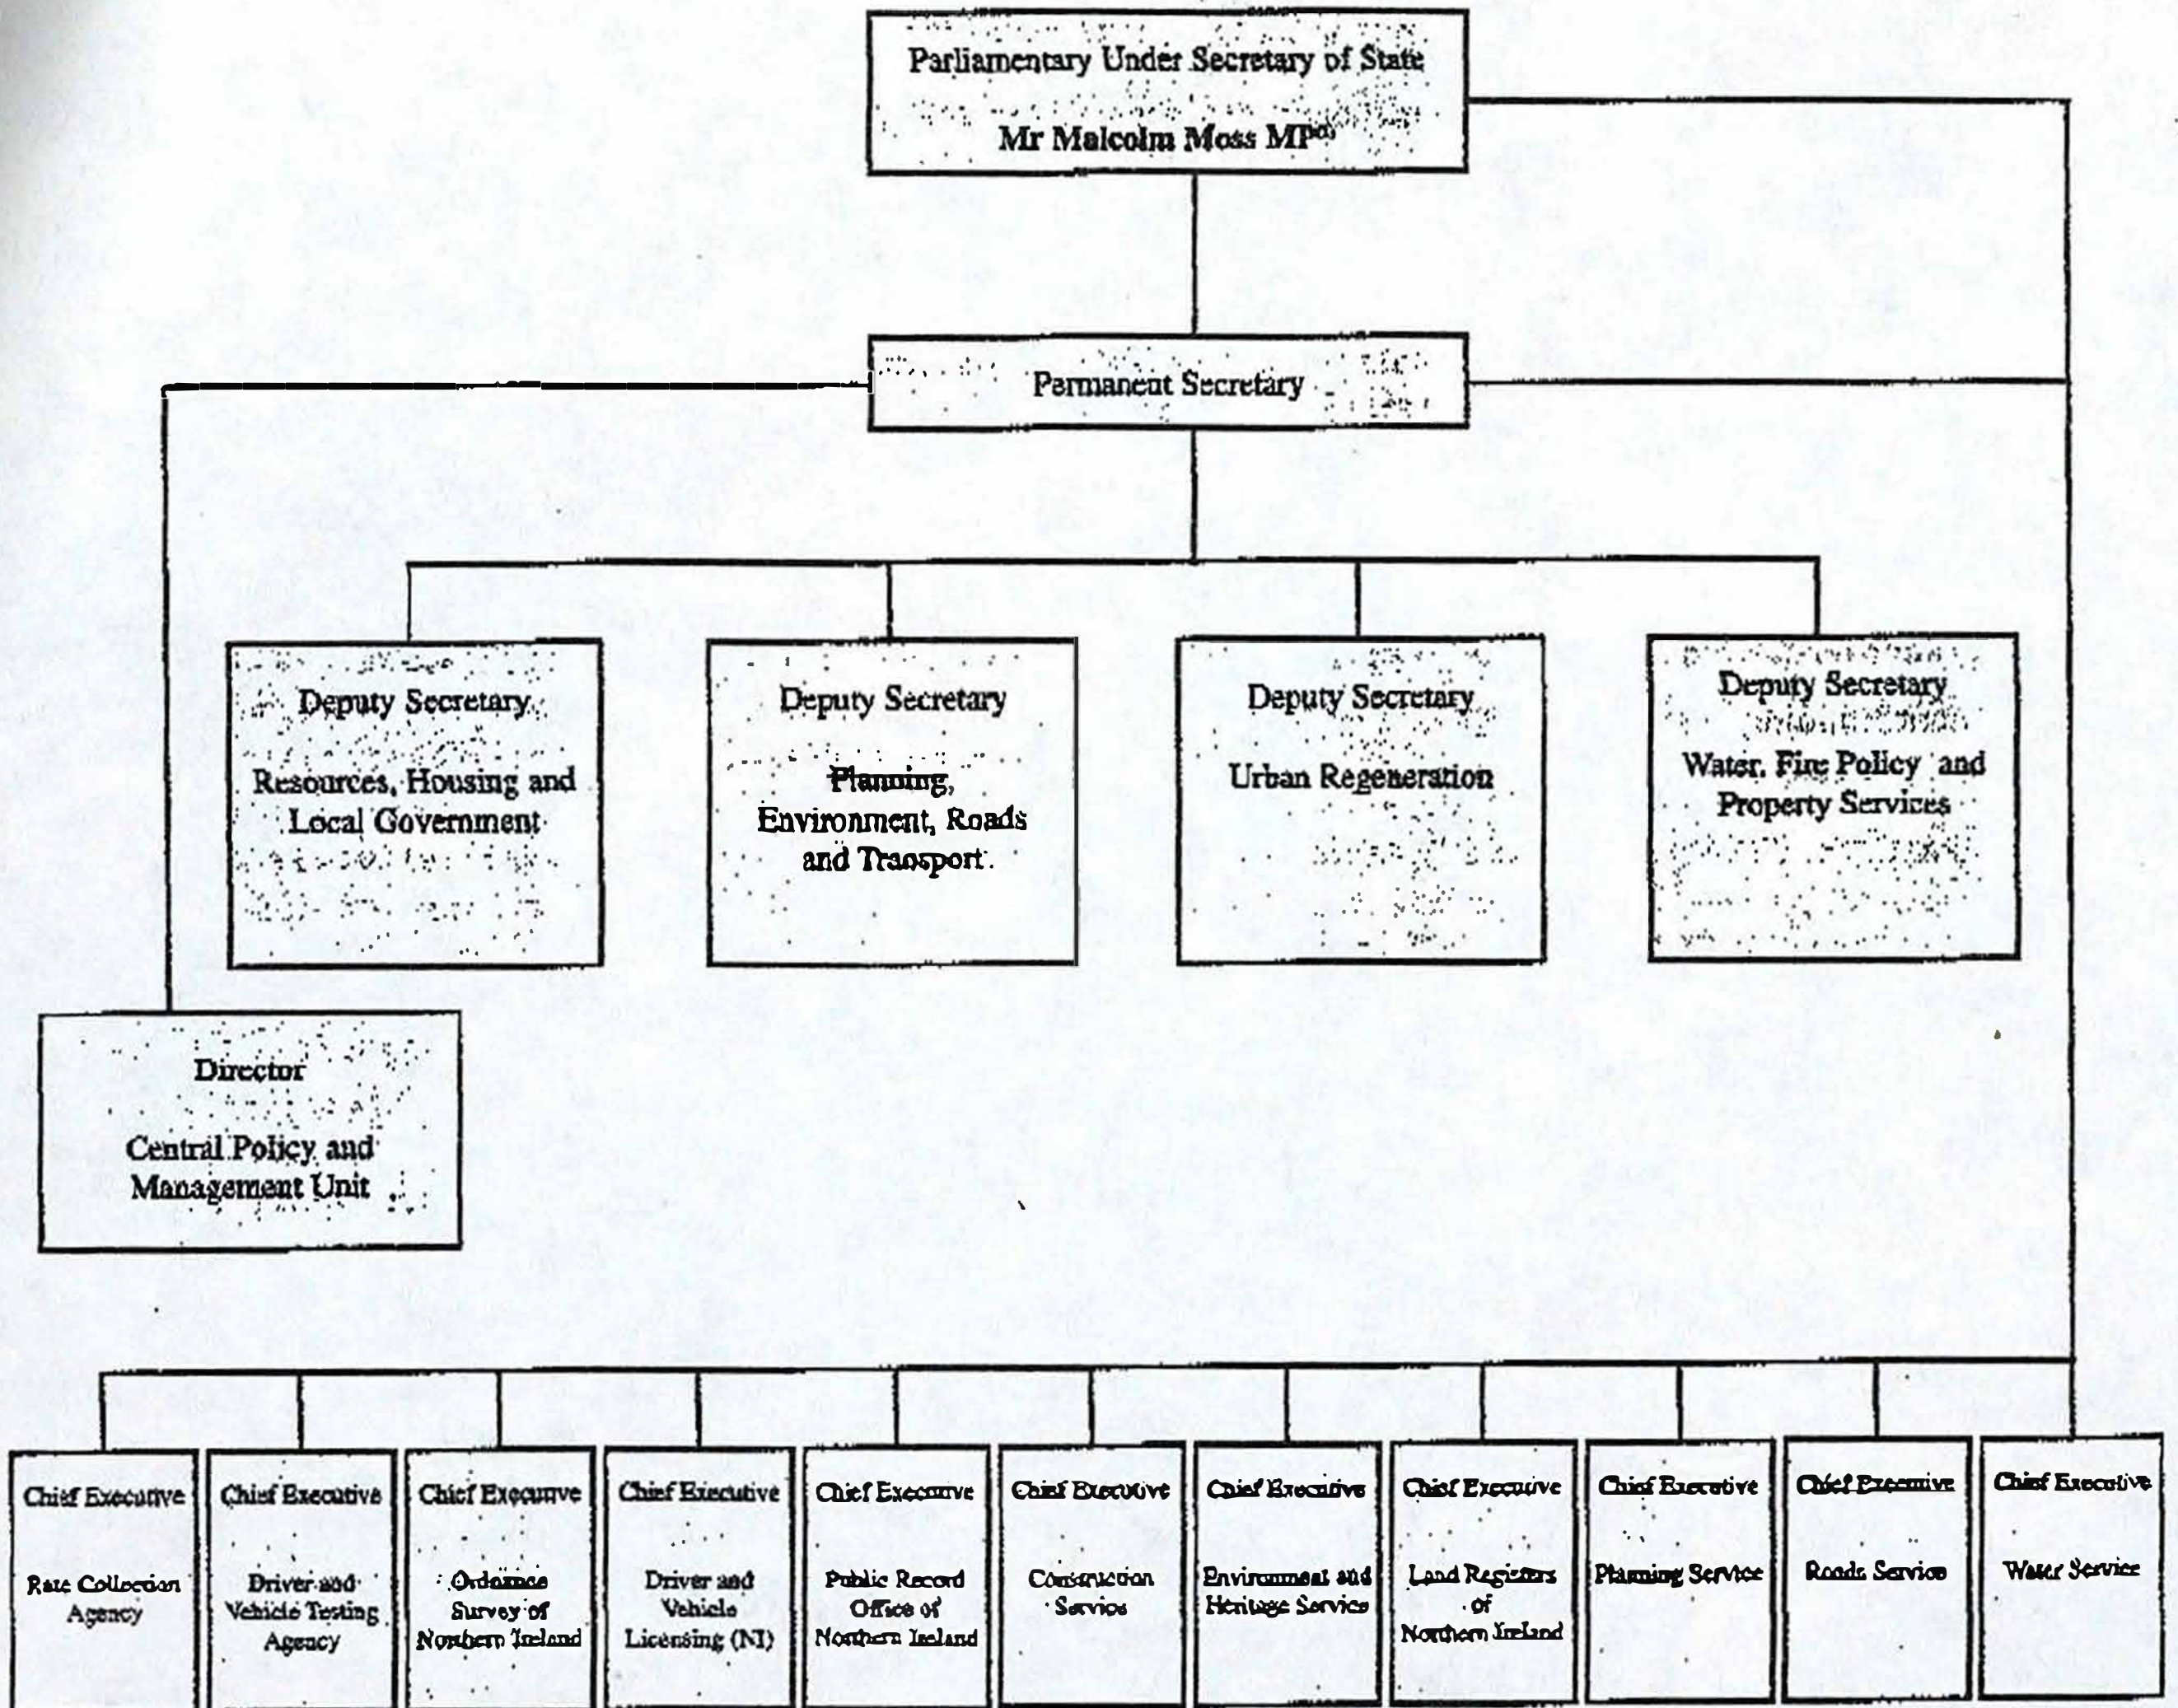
Parliamentary Under Secretary of State

Mr Malcolm Moss MP$^{(a)}$

Permanent Secretary

Deputy Secretary

Resources, Housing and Local Government

Deputy Secretary

Planning, Environment, Roads and Transport

Deputy Secretary

Urban Regeneration

Deputy Secretary

Water, Fire Policy and Property Services

Director

Central Policy and Management Unit

Chief Executive

Rate Collection Agency

Chief Executive

Driver and Vehicle Testing Agency

Chief Executive

Ordnance Survey of Northern Ireland

Chief Executive

Driver and Vehicle Licensing (NI)

Chief Executive

Public Record Office of Northern Ireland

Chief Executive

Construction Service

Chief Executive

Environment and Heritage Service

Chief Executive

Land Registers of Northern Ireland

Chief Executive

Planning Service

Chief Executive

Roads Service

Chief Executive

Water Service